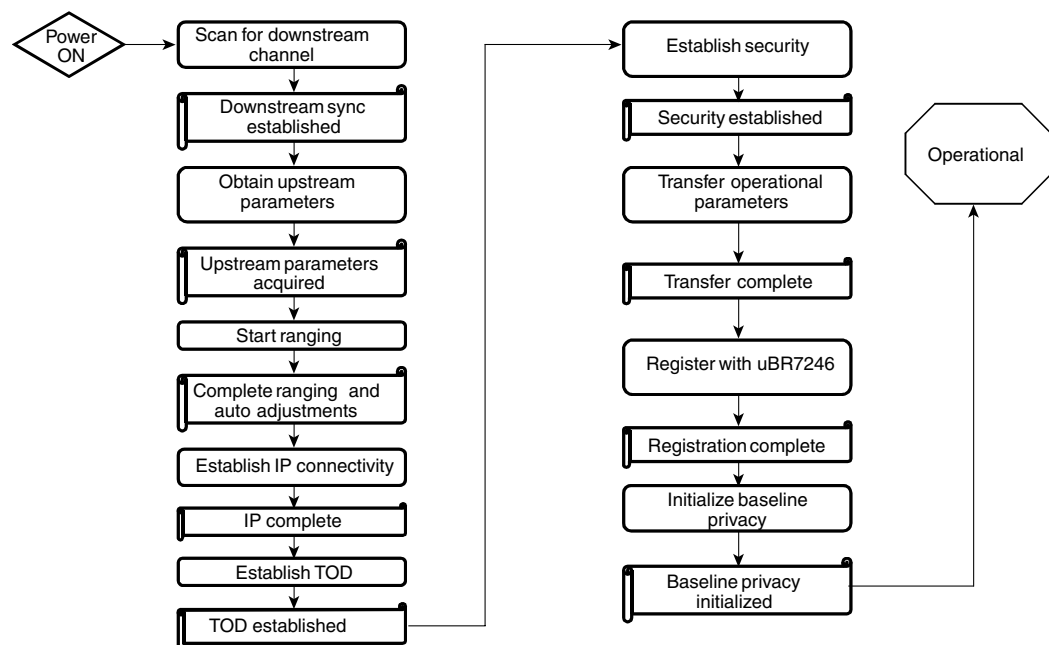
Power ON

Scan for downstream channel

Downstream sync established

Obtain upstream parameters

Upstream parameters acquired

Start ranging

Complete ranging and auto adjustments

Establish IP connectivity

IP complete

Establish TOD

TOD established

Establish security

Security established

Transfer operational parameters

Transfer complete

Register with uBR7246

Registration complete

Initialize baseline privacy

Baseline privacy initialized

Operational